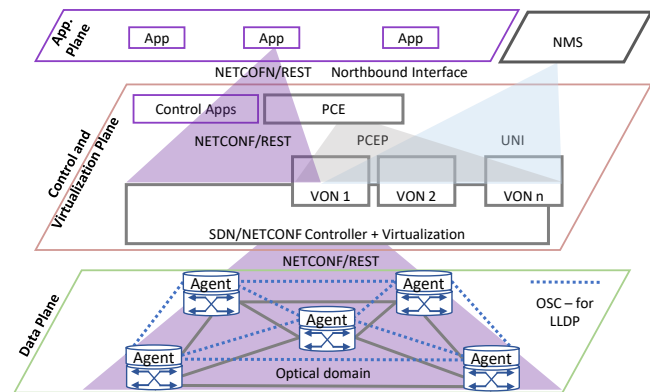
App. Plane

App

App

App

NMS

NETCOFN/REST Northbound Interface

Control and Virtualization Plane

Control Apps

PCE

NETCONF/REST

PCEP

UNI

VON 1

VON 2

VON n

SDN/NETCONF Controller + Virtualization

NETCONF/REST

Data Plane

Agent

Agent

Agent

Agent

Agent

OSC – for LLDP

Optical domain